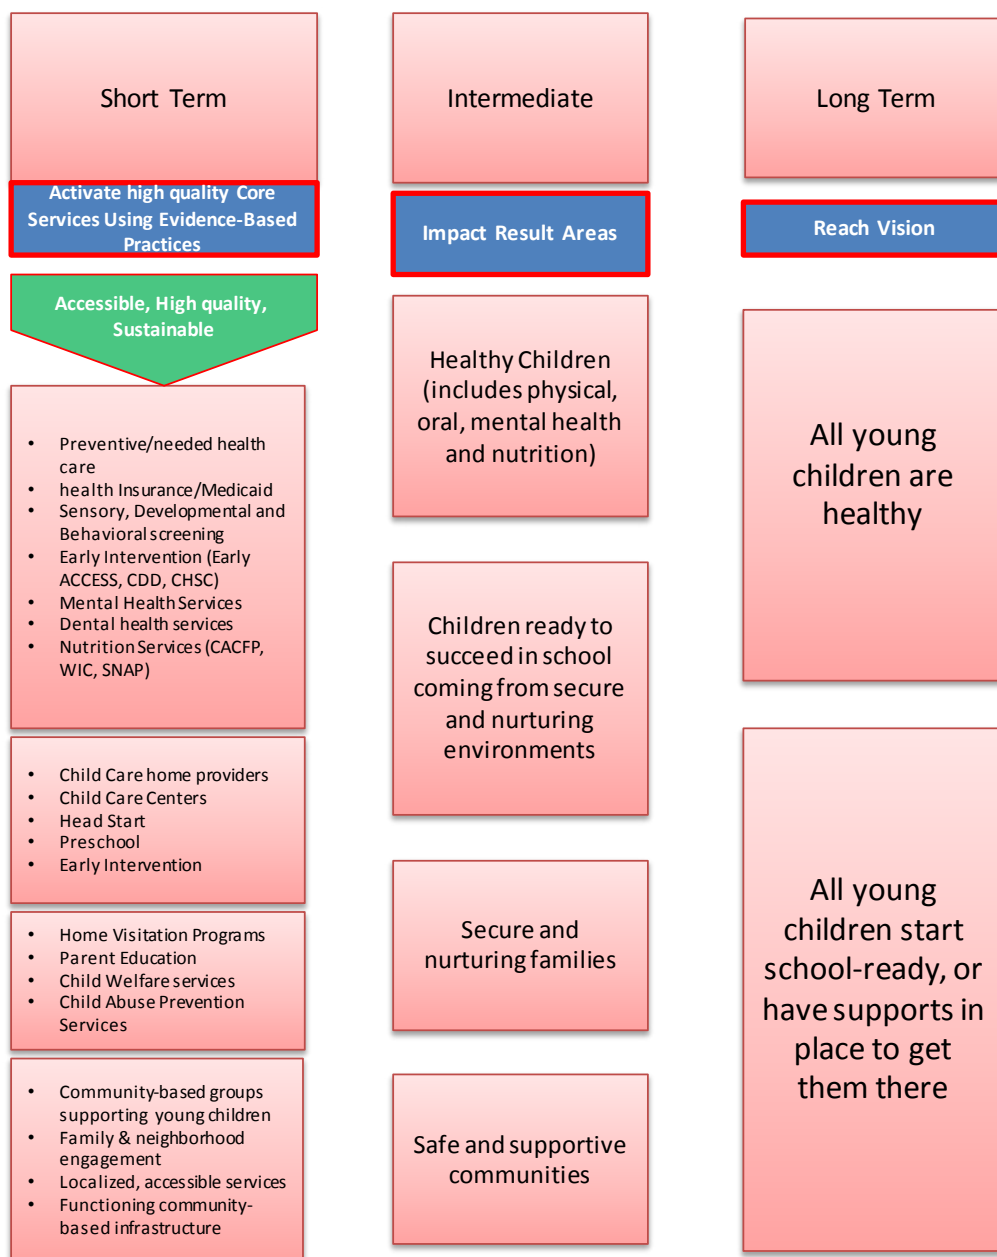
Short Term

Activate high quality Core Services Using Evidence-Based Practices

Accessible, High quality, Sustainable

- Preventive/needed health care
- health Insurance/Medicaid
- Sensory, Developmental and Behavioral screening
- Early Intervention (Early ACCESS, CDD, CHSC)
- Mental Health Services
- Dental health services
- Nutrition Services (CACFP, WIC, SNAP)

- Child Care home providers
- Child Care Centers
- Head Start
- Preschool
- Early Intervention

- Home Visitation Programs
- Parent Education
- Child Welfare services
- Child Abuse Prevention Services

- Community-based groups supporting young children
- Family & neighborhood engagement
- Localized, accessible services
- Functioning community-based infrastructure

Intermediate

Impact Result Areas

Healthy Children (includes physical, oral, mental health and nutrition)

Children ready to succeed in school coming from secure and nurturing environments

Secure and nurturing families

Safe and supportive communities

Long Term

Reach Vision

All young children are healthy

All young children start school-ready, or have supports in place to get them there